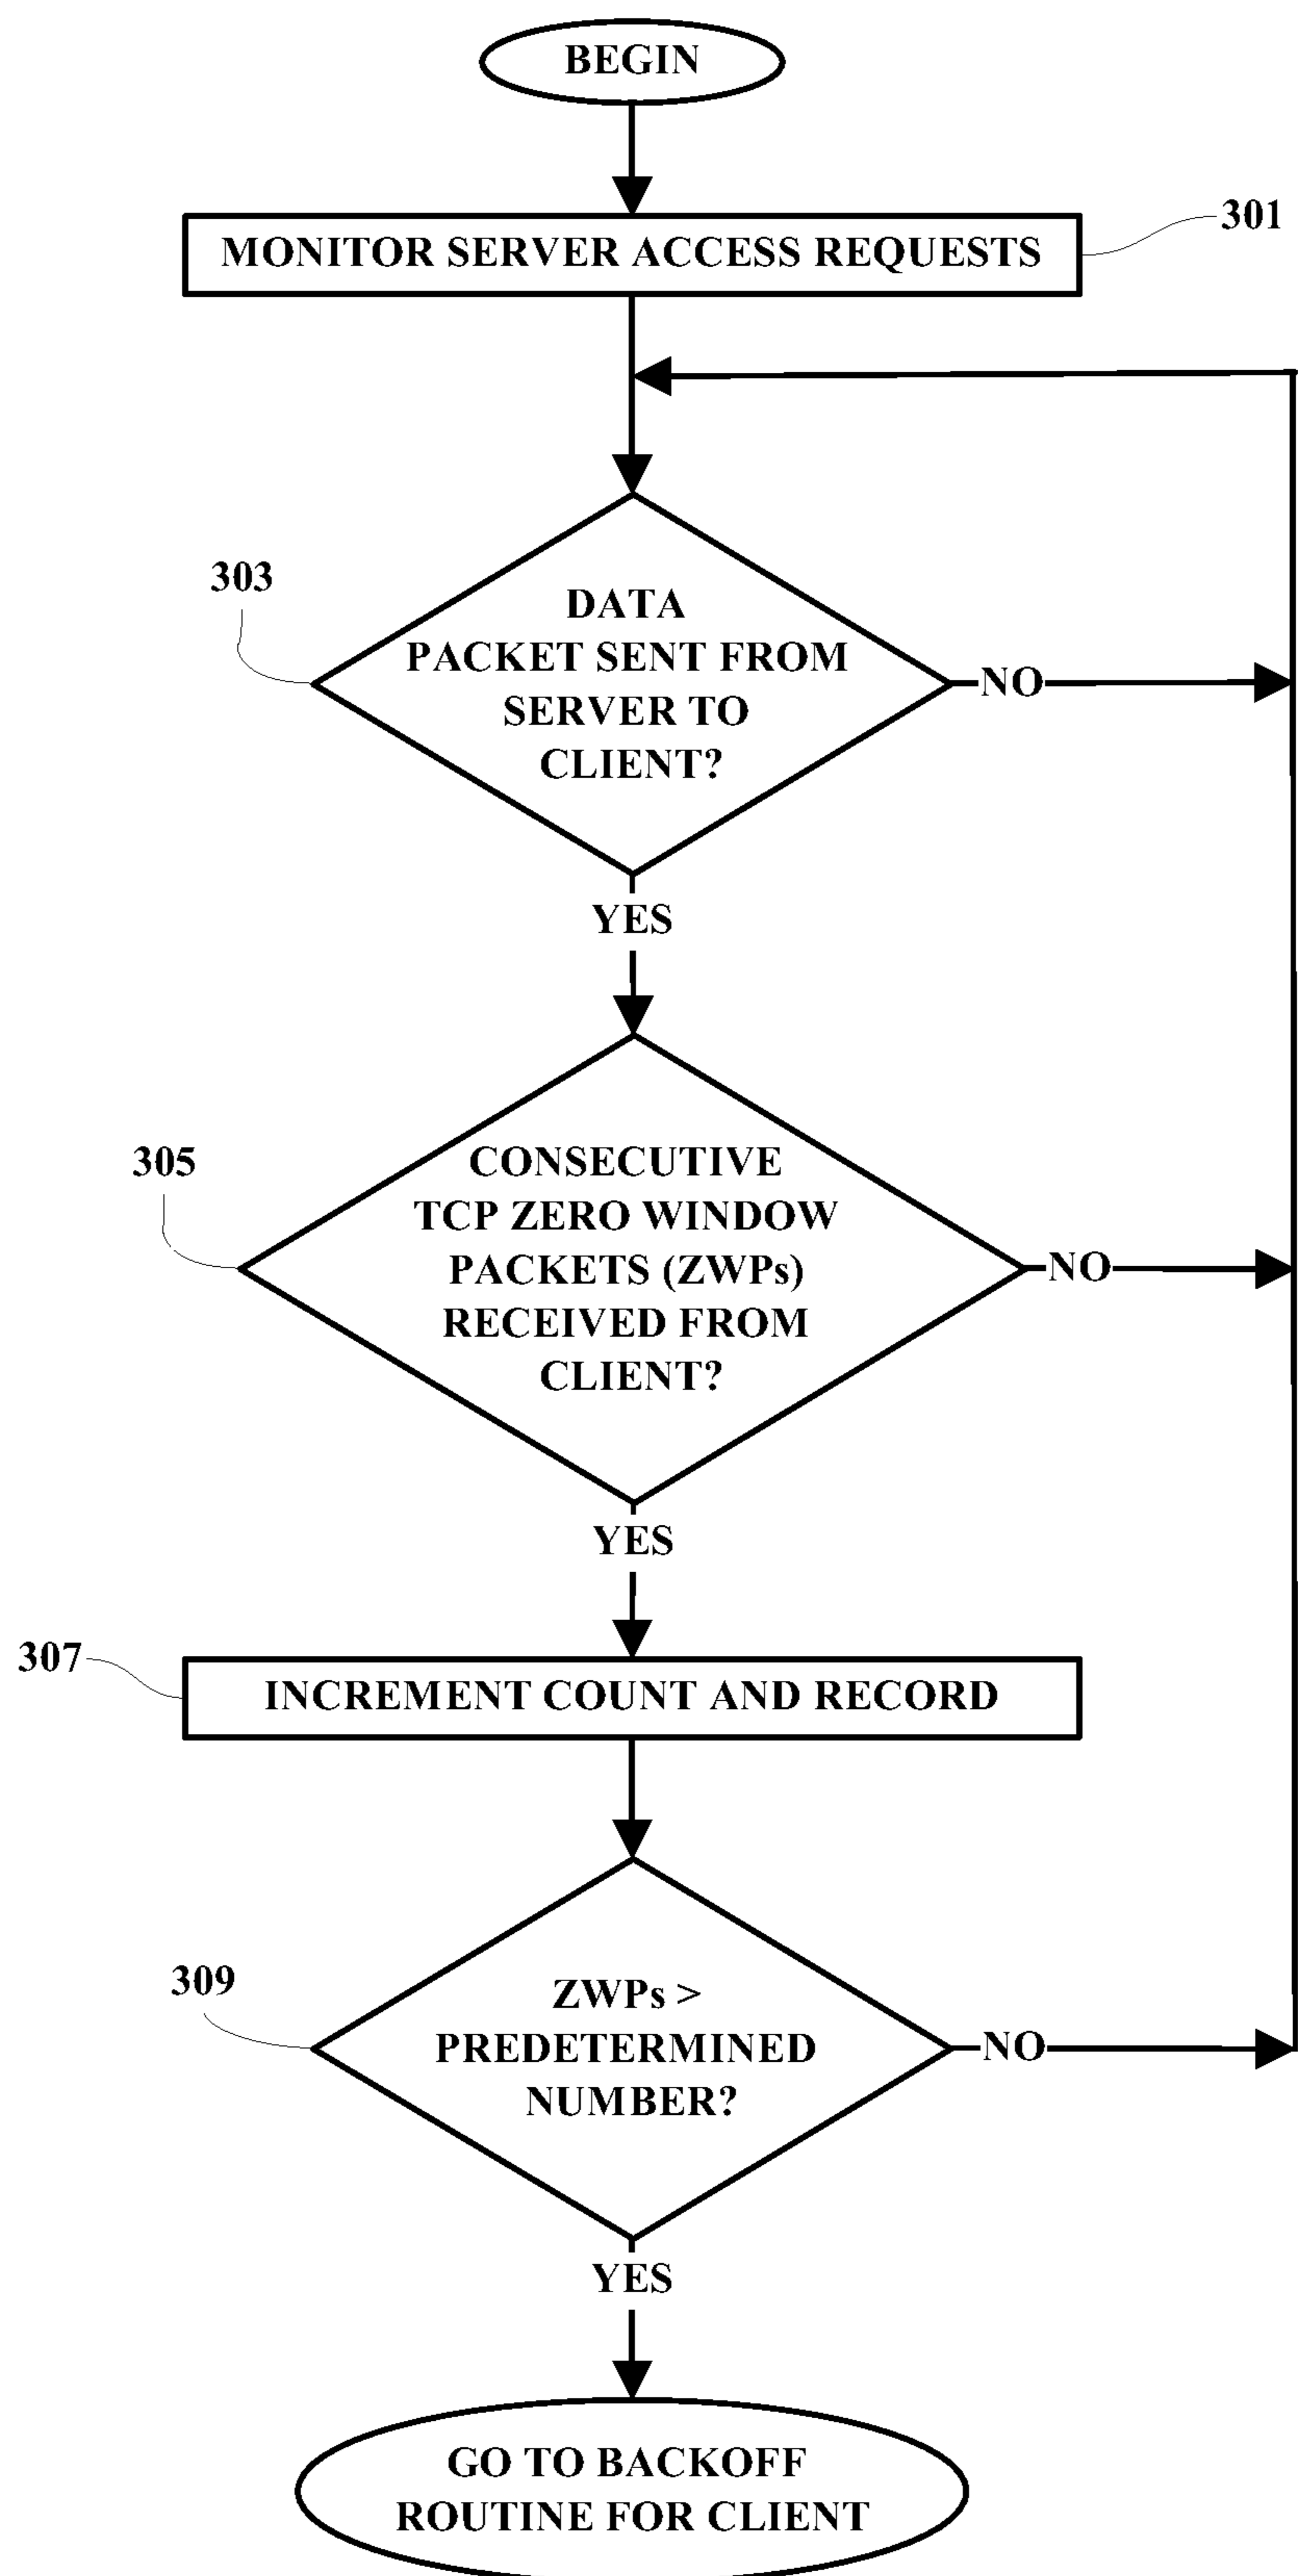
BEGIN

MONITOR SERVER ACCESS REQUESTS

301

303

DATA PACKET SENT FROM SERVER TO CLIENT?

NO

YES

305

CONSECUTIVE TCP ZERO WINDOW PACKETS (ZWPs) RECEIVED FROM CLIENT?

NO

YES

307

INCREMENT COUNT AND RECORD

309

ZWPs > PREDETERMINED NUMBER?

NO

YES

GO TO BACKOFF ROUTINE FOR CLIENT